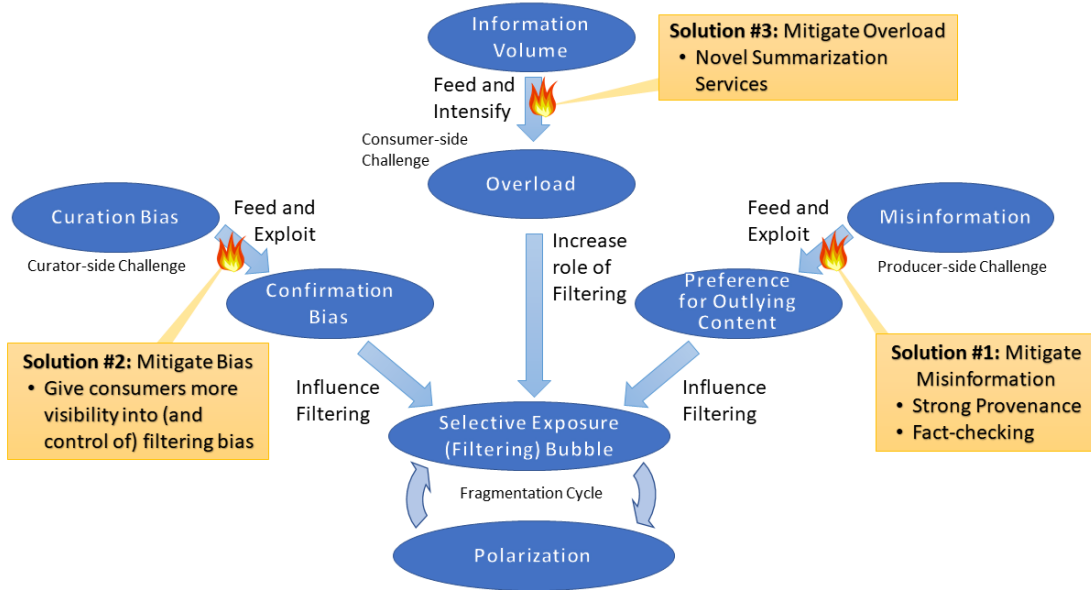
Information Volume

Solution #3: Mitigate Overload
• Novel Summarization Services

Feed and Intensify

Consumer-side Challenge

Overload

Curation Bias

Feed and Exploit

Curator-side Challenge

Confirmation Bias

Increase role of Filtering

Feed and Exploit

Misinformation

Producer-side Challenge

Preference for Outlying Content

Solution #2: Mitigate Bias
• Give consumers more visibility into (and control of) filtering bias

Influence Filtering

Selective Exposure (Filtering) Bubble

Influence Filtering

Solution #1: Mitigate Misinformation
• Strong Provenance
• Fact-checking

Fragmentation Cycle

Polarization